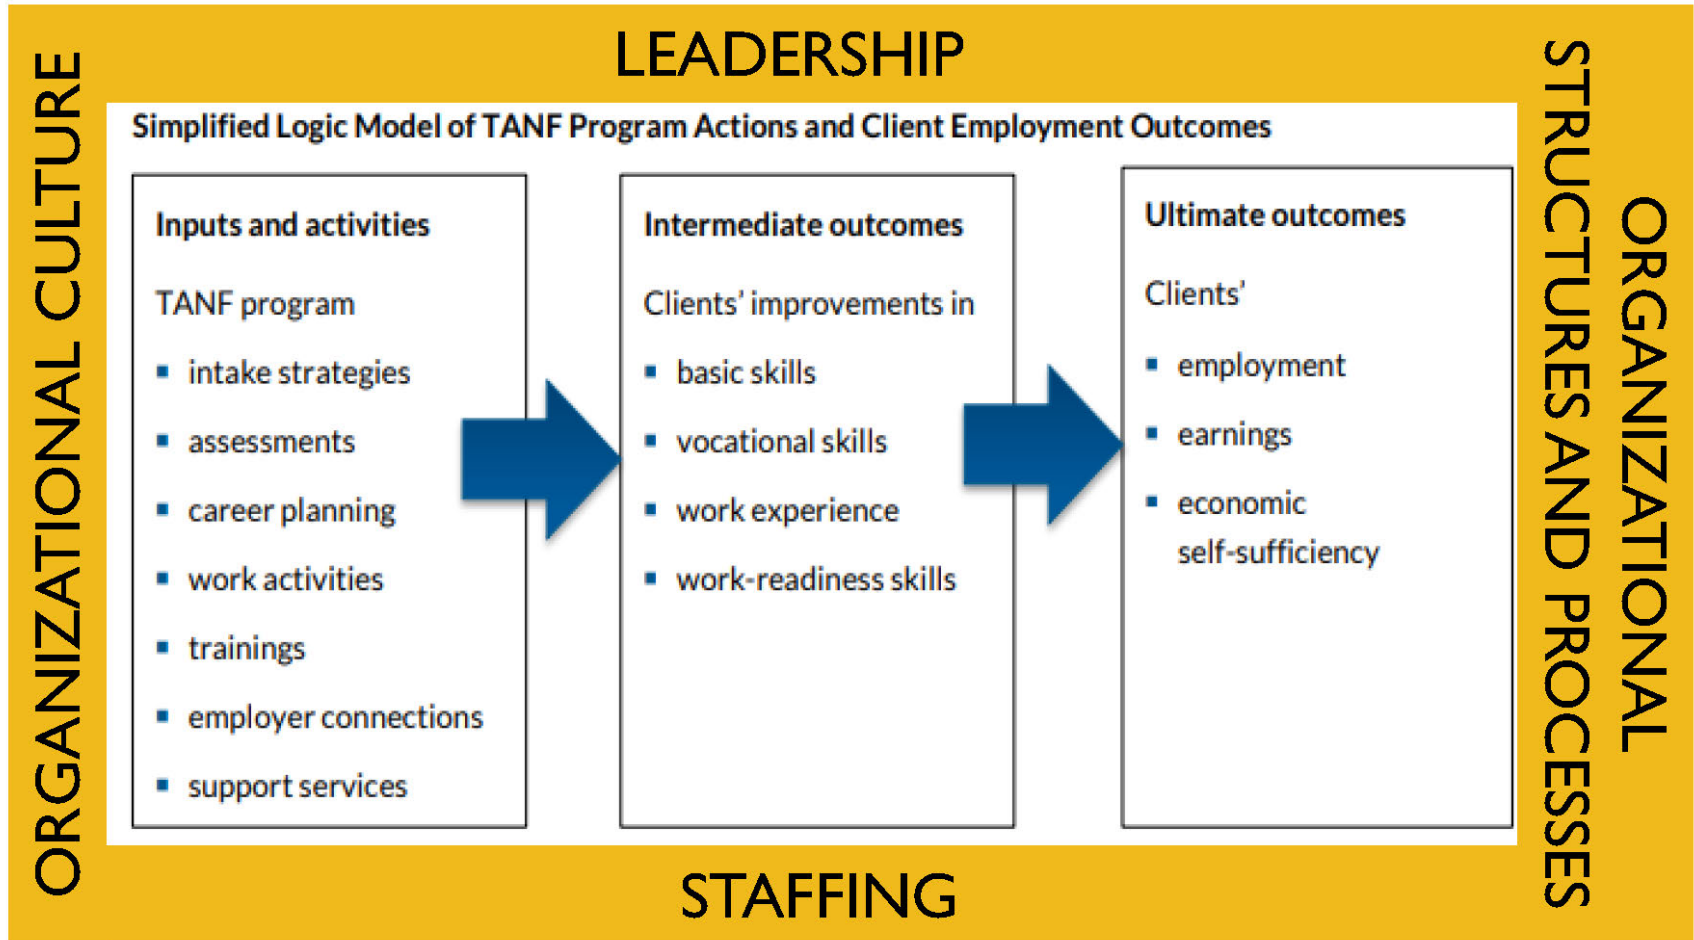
LEADERSHIP

ORGANIZATIONAL CULTURE

Simplified Logic Model of TANF Program Actions and Client Employment Outcomes

Inputs and activities

TANF program

- intake strategies
- assessments
- career planning
- work activities
- trainings
- employer connections
- support services

Intermediate outcomes

Clients' improvements in

- basic skills
- vocational skills
- work experience
- work-readiness skills

Ultimate outcomes

Clients'

- employment
- earnings
- economic self-sufficiency

ORGANIZATIONAL STRUCTURES AND PROCESSES

STAFFING